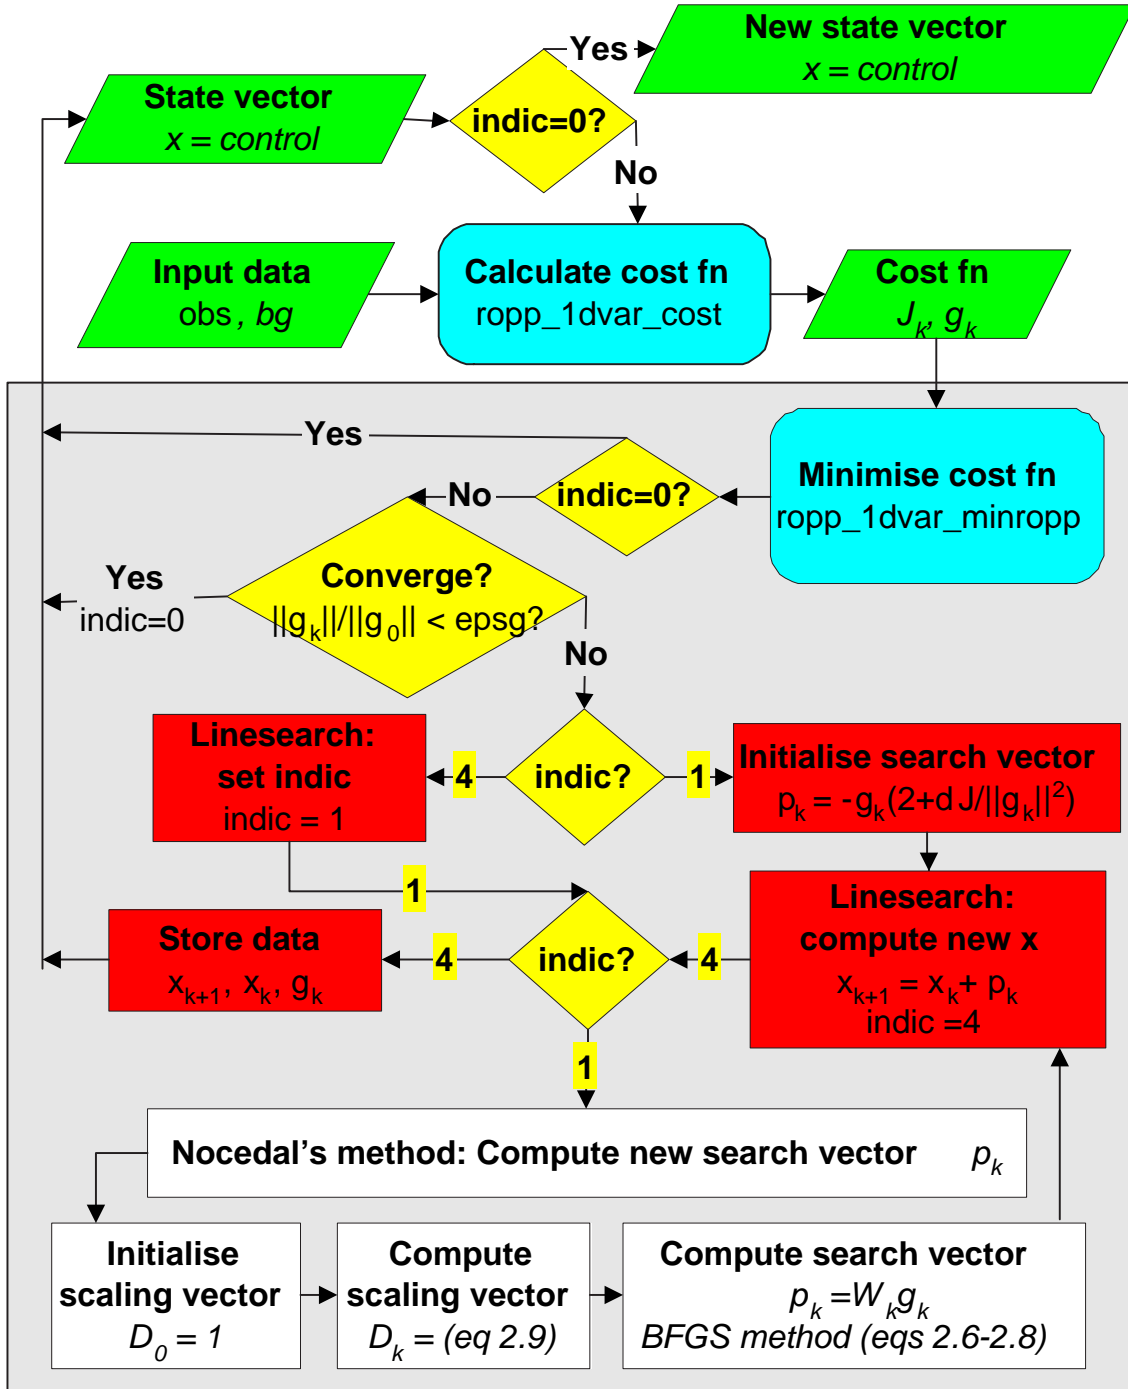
State vector
$x = control$

indic=0?

Yes

New state vector
$x = control$

No

Input data
obs, bg

Calculate cost fn
ropp_1dvar_cost

Cost fn
$J_k, g_k$

Yes

Minimise cost fn
ropp_1dvar_minropp

indic=0?

No

Yes
indic=0

Converge?
$||g_k||/||g_0|| <$ epsg?

No

Linesearch:
set indic
indic = 1

4

indic?

1

Initialise search vector
$p_k = -g_k(2+dJ/||g_k||^2)$

1

Store data
$x_{k+1}, x_k, g_k$

4

indic?

4

Linesearch:
compute new x
$x_{k+1} = x_k + p_k$
indic =4

1

Nocedal’s method: Compute new search vector $p_k$

Initialise
scaling vector
$D_0 = 1$

Compute
scaling vector
$D_k =$ (eq 2.9)

Compute search vector
$p_k = W_k g_k$
BFGS method (eqs 2.6-2.8)